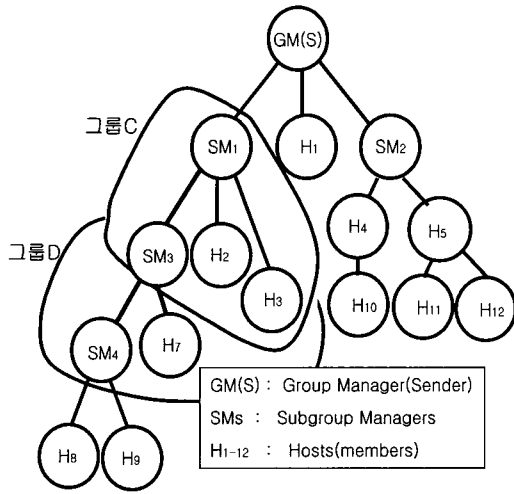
GM(S)

그룹C

SM$_1$

H$_1$

SM$_2$

그룹D

SM$_3$

H$_2$

H$_4$

H$_5$

H$_3$

H$_{10}$

H$_{11}$

H$_{12}$

SM$_4$

H$_7$

H$_8$

H$_9$

GM(S) : Group Manager(Sender)
SMs : Subgroup Managers
H$_{1-12}$ : Hosts(members)